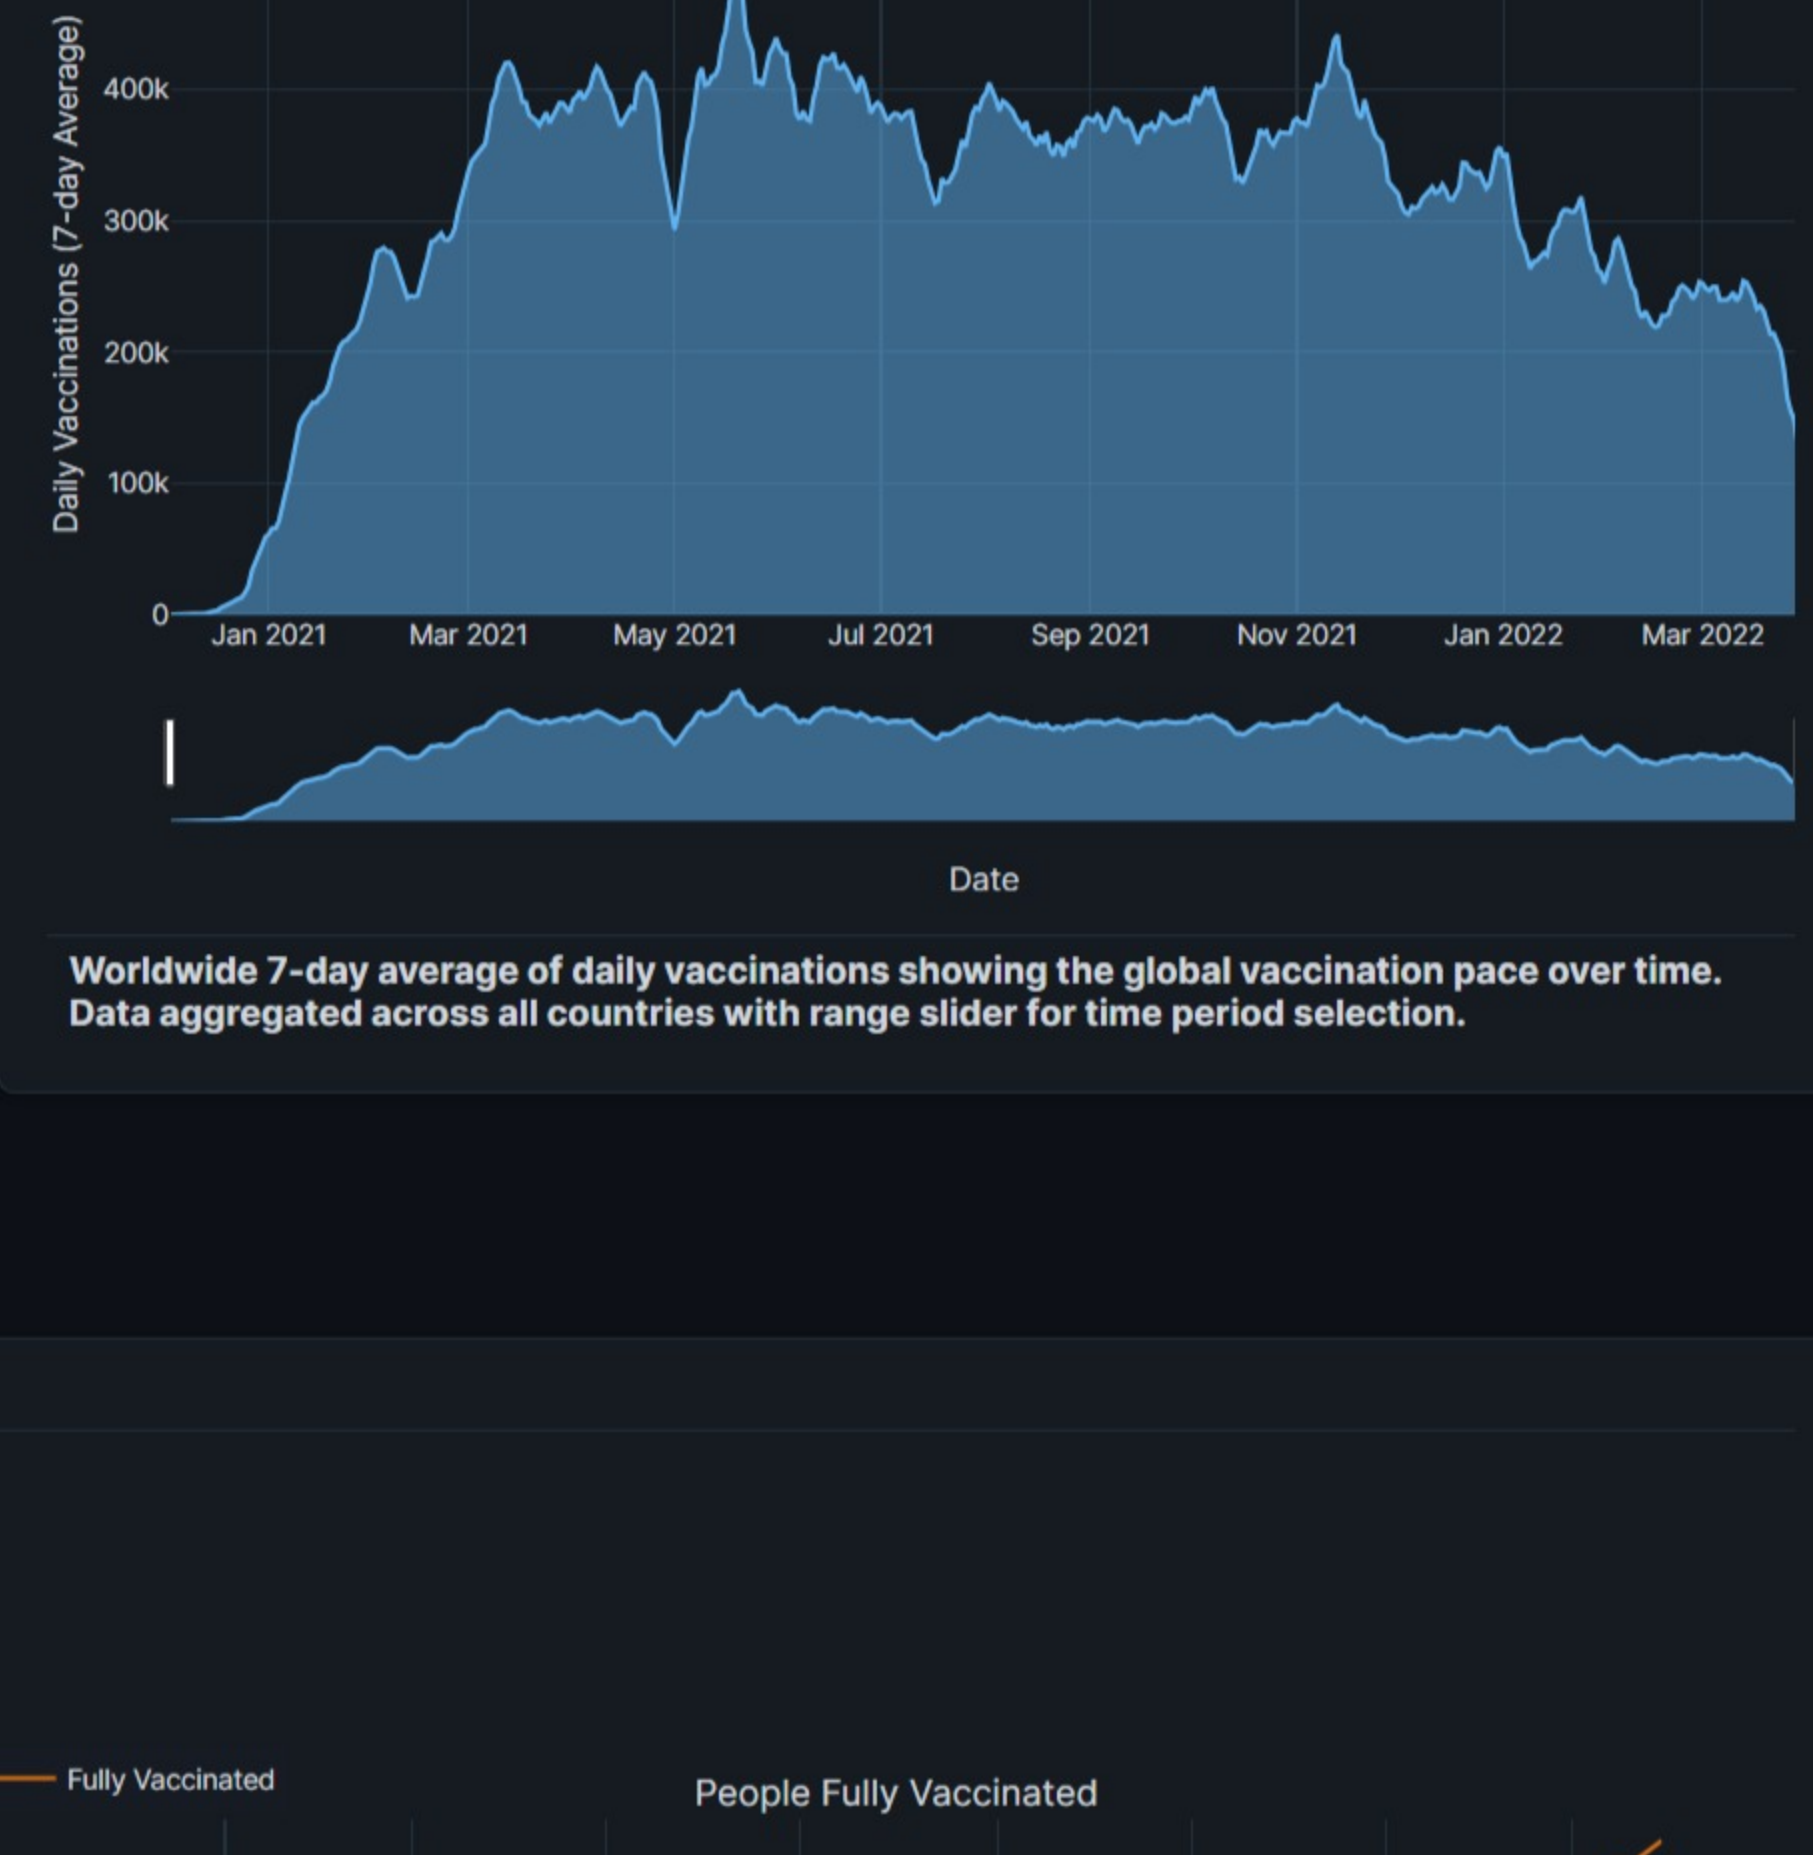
Daily Vaccinations (7-day Average)

400k
300k
200k
100k
0

Jan 2021
Mar 2021
May 2021
Jul 2021
Sep 2021
Nov 2021
Jan 2022
Mar 2022

Date

Worldwide 7-day average of daily vaccinations showing the global vaccination pace over time. Data aggregated across all countries with range slider for time period selection.

Fully Vaccinated

People Fully Vaccinated